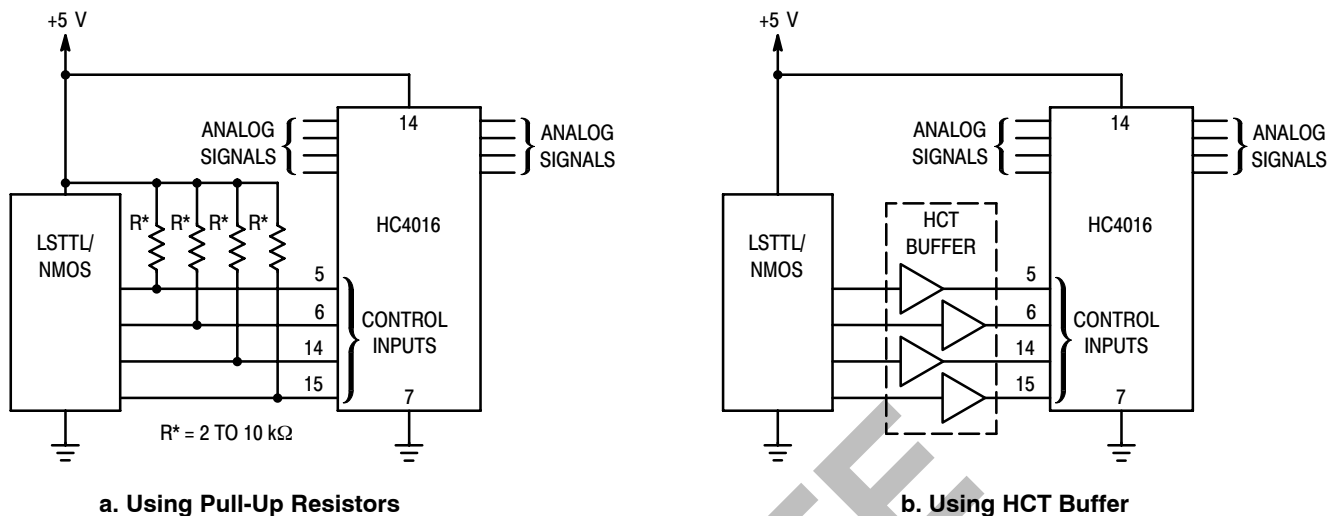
+5 V

ANALOG SIGNALS

14

ANALOG SIGNALS

LSTTL/ NMOS

R* R* R* R*

HC4016

5

6

14

15

CONTROL INPUTS

7

R* = 2 TO 10 kΩ

a. Using Pull-Up Resistors

+5 V

ANALOG SIGNALS

14

ANALOG SIGNALS

LSTTL/ NMOS

HCT BUFFER

HC4016

5

6

14

15

CONTROL INPUTS

7

b. Using HCT Buffer